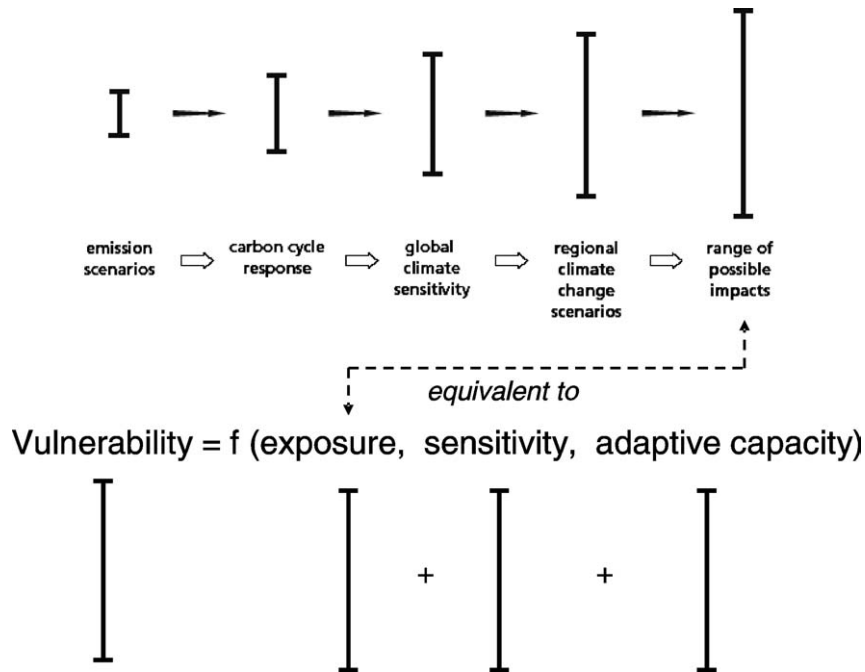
emission scenarios

carbon cycle response

global climate sensitivity

regional climate change scenarios

range of possible impacts

equivalent to

Vulnerability = f (exposure, sensitivity, adaptive capacity)

+

+